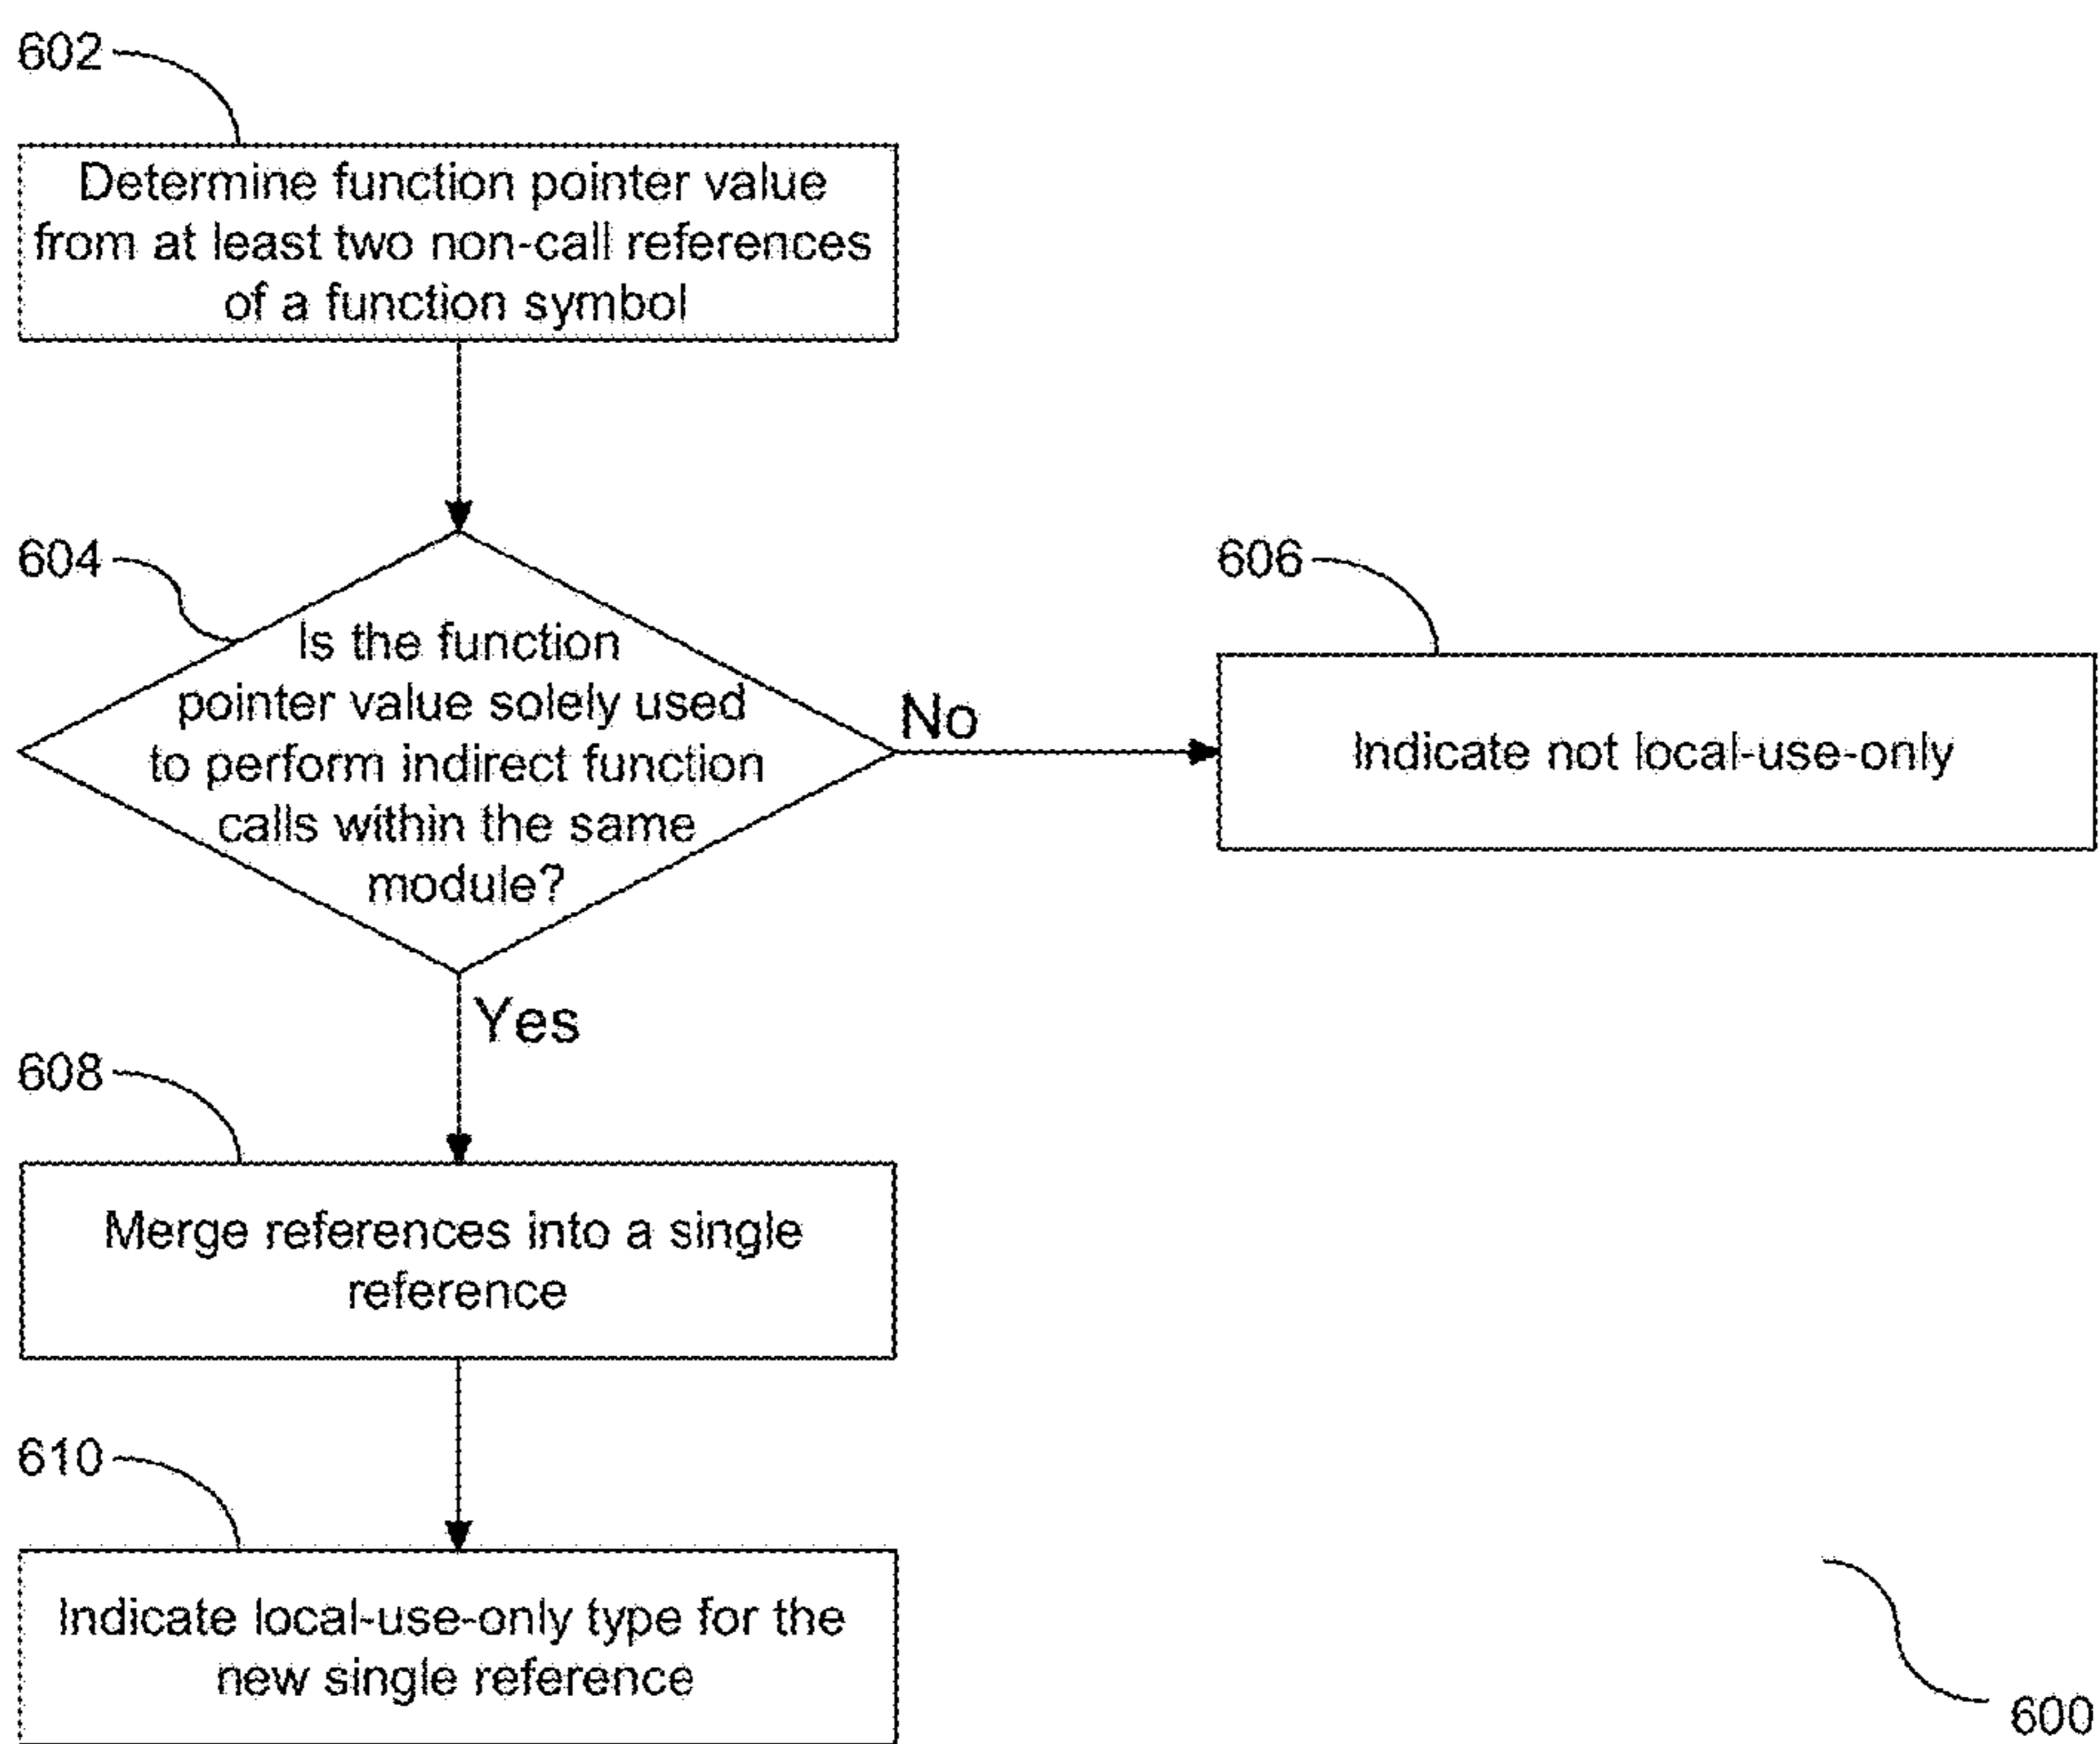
602

Determine function pointer value from at least two non-call references of a function symbol

604

Is the function pointer value solely used to perform indirect function calls within the same module?

No

606

Indicate not local-use-only

Yes

608

Merge references into a single reference

610

Indicate local-use-only type for the new single reference

600